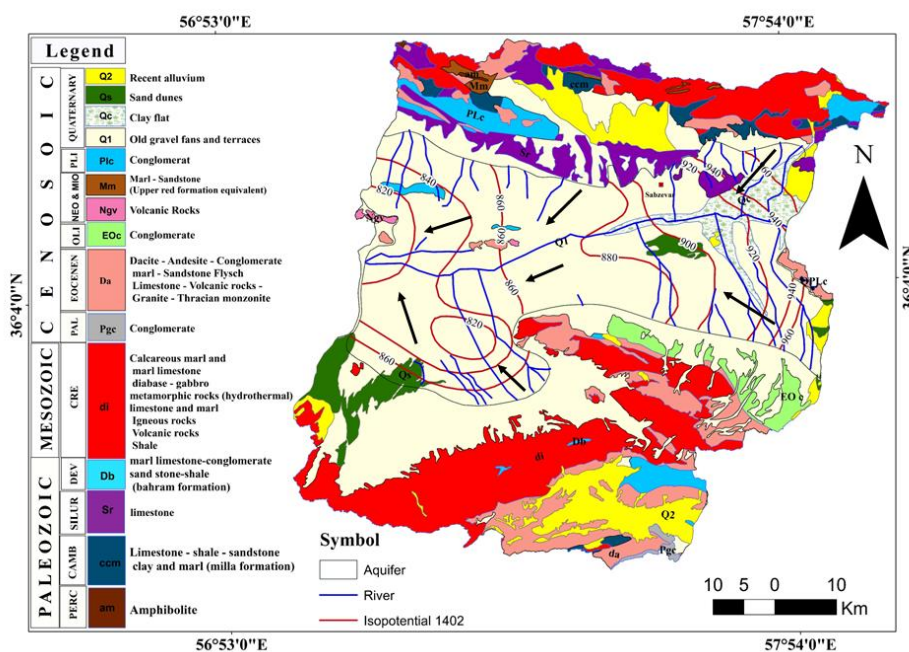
56°53'0"E

57°54'0"E

Legend

C E N O Z O I C

QUATERNARY

Q2 Recent alluvium

Qs Sand dunes

Qc Clay flat

Q1 Old gravel fans and terraces

PLI

Plc Conglomerat

NEO & MIO

Mm Marl - Sandstone (Upper red formation equivalent)

Ngv Volcanic Rocks

OLI

EOc Conglomerate

EOCENEN

Da Dacite - Andesite - Conglomerate marl - Sandstone Flysch Limestone - Volcanic rocks - Granite - Thracian monzonite

PAL

Pgc Conglomerate

MESOZOIC

CRE

dl Calcareous marl and marl limestone diabase - gabbro metamorphic rocks (hydrothermal) limestone and marl Igneous rocks Volcanic rocks Shale

PALEOZOIC

DEV

Db marl limestone-conglomerate sand stone-shale (bahram formation)

SILUR

Sr limestone

CAMB

ccm Limestone - shale - sandstone clay and marl (milla formation)

PERC

am Amphibolite

36°4'0"N

am Mm ccm PLc Sr 820 840 Ngv 860 Q1 880 900 920 940 960 Sabzevar Qc PLc 820 860 Qs EO c Db dl Q2 da Pgc

N

Symbol

Aquifer

River

Isopotential 1402

10 5 0 10 Km

56°53'0"E

57°54'0"E